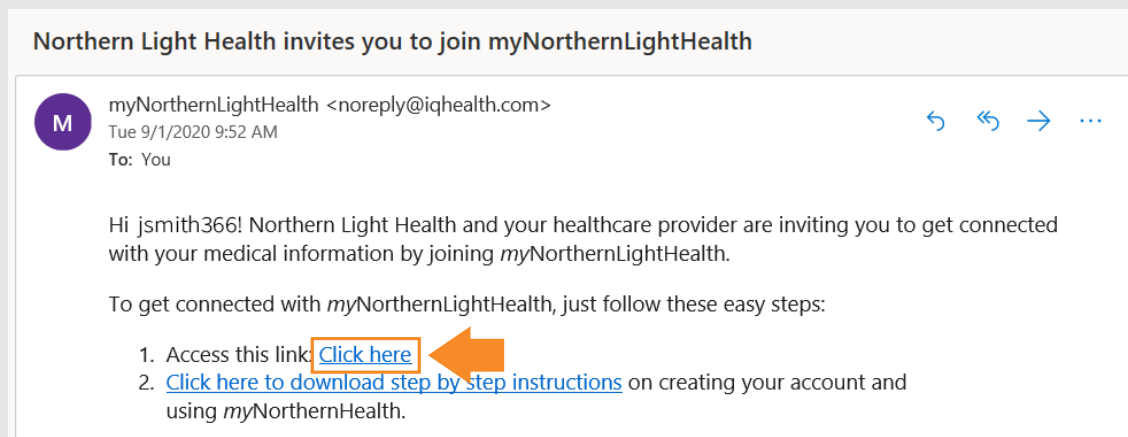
Northern Light Health invites you to join myNorthernLightHealth

M

myNorthernLightHealth <noreply@iqhealth.com>
Tue 9/1/2020 9:52 AM
To: You

Hi jsmith366! Northern Light Health and your healthcare provider are inviting you to get connected with your medical information by joining myNorthernLightHealth.

To get connected with myNorthernLightHealth, just follow these easy steps:

1. Access this link: Click here
2. Click here to download step by step instructions on creating your account and using myNorthernHealth.